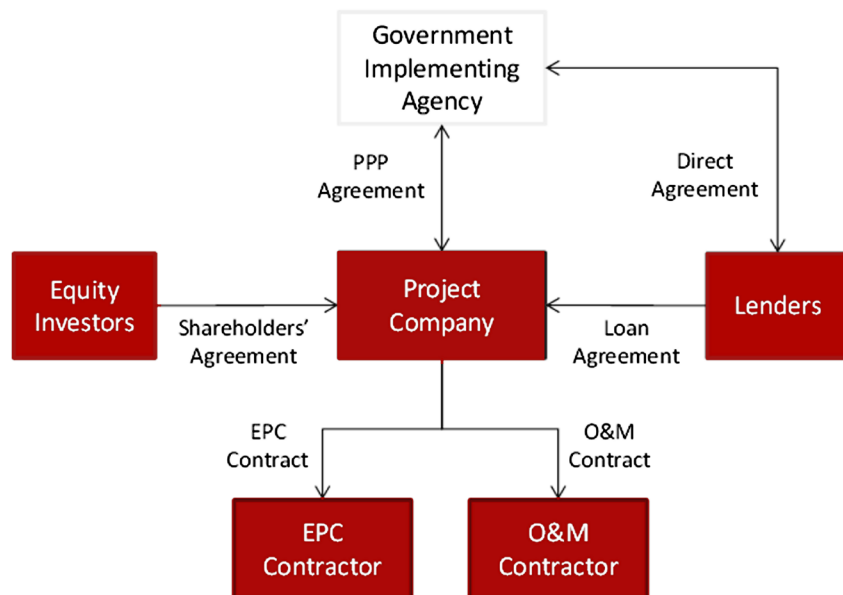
Government Implementing Agency

PPP Agreement

Direct Agreement

Equity Investors

Shareholders' Agreement

Project Company

Loan Agreement

Lenders

EPC Contract

O&M Contract

EPC Contractor

O&M Contractor